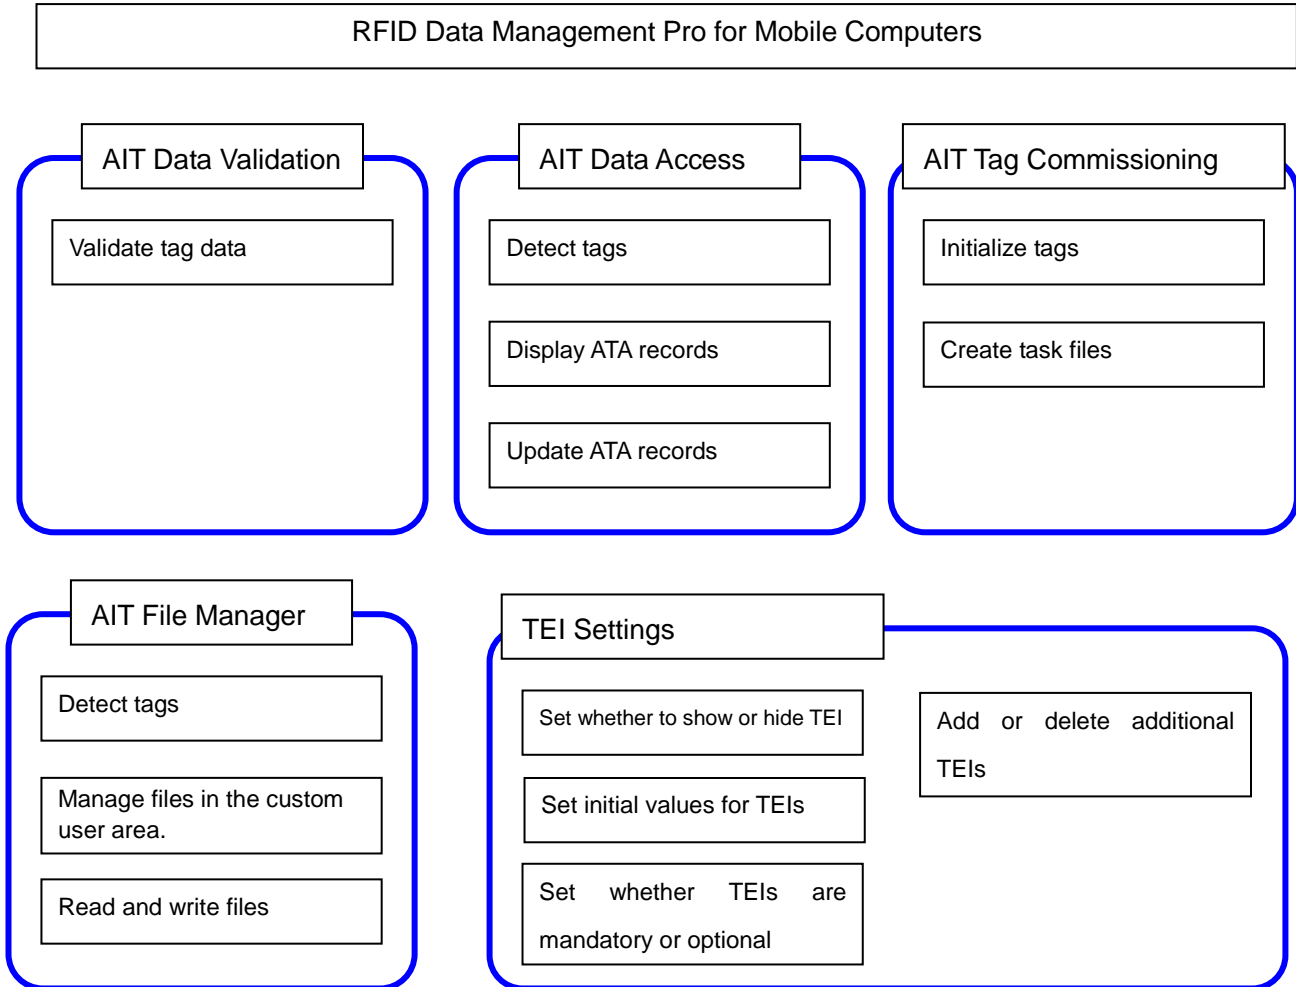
RFID Data Management Pro for Mobile Computers

AIT Data Validation

Validate tag data

AIT Data Access

Detect tags

Display ATA records

Update ATA records

AIT Tag Commissioning

Initialize tags

Create task files

AIT File Manager

Detect tags

Manage files in the custom user area.

Read and write files

TEI Settings

Set whether to show or hide TEI

Set initial values for TEIs

Set whether TEIs are mandatory or optional

Add or delete additional TEIs